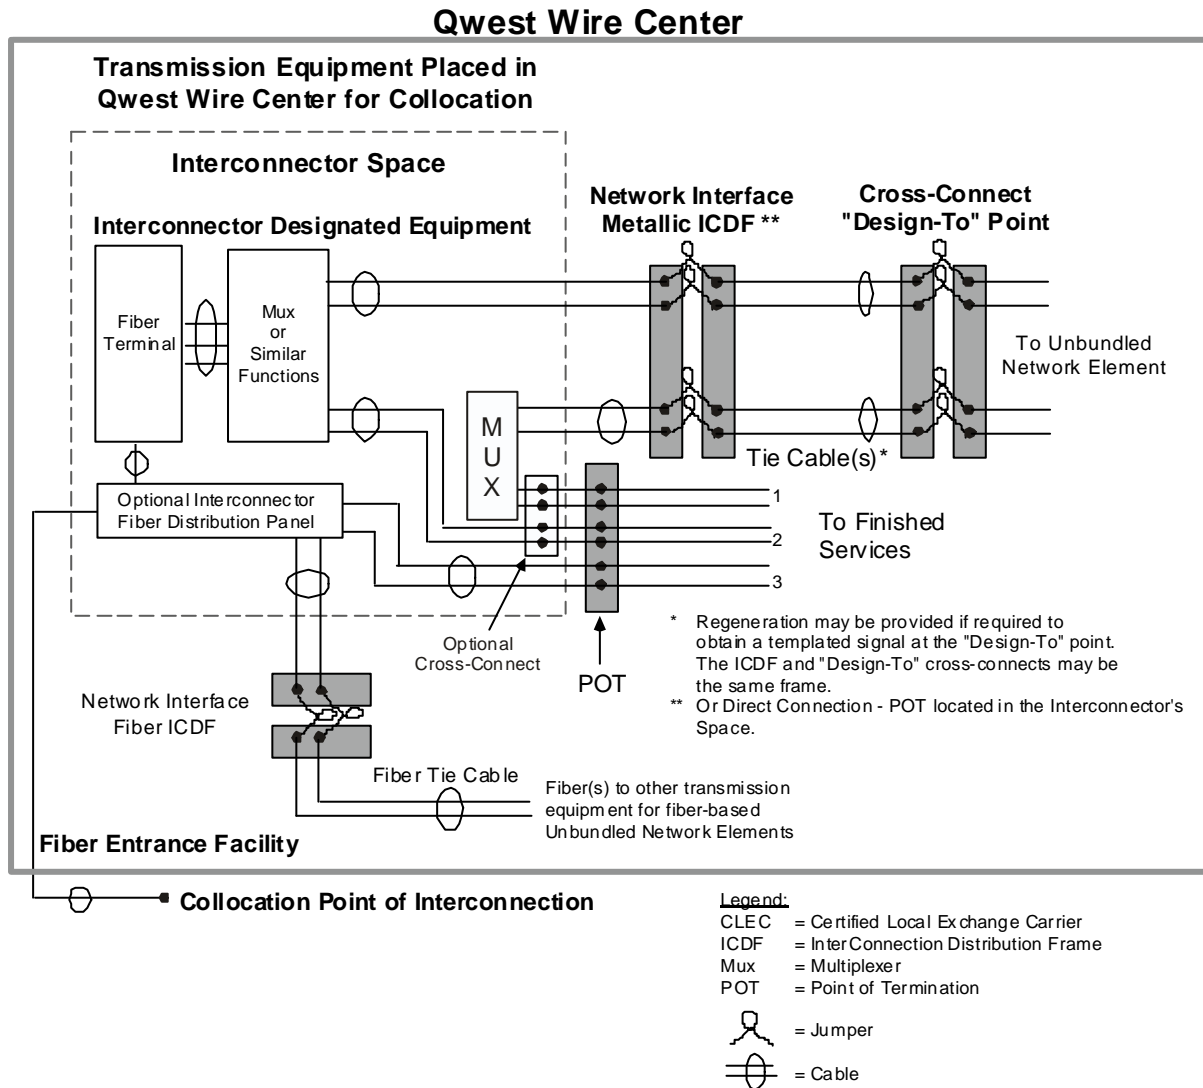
Qwest Wire Center

Transmission Equipment Placed in Qwest Wire Center for Collocation

Interconnector Space

Interconnector Designated Equipment

Network Interface Metallic ICDF **

Cross-Connect "Design-To" Point

Fiber Terminal

Mux or Similar Functions

To Unbundled Network Element

M U X

Tie Cable(s)*

Optional Interconnector Fiber Distribution Panel

1

2

3

To Finished Services

Optional Cross-Connect

POT

* Regeneration may be provided if required to obtain a templated signal at the "Design-To" point. The ICDF and "Design-To" cross-connects may be the same frame.

** Or Direct Connection - POT located in the Interconnector's Space.

Network Interface Fiber ICDF

Fiber Tie Cable

Fiber(s) to other transmission equipment for fiber-based Unbundled Network Elements

Fiber Entrance Facility

Collocation Point of Interconnection

Legend:
CLEC = Certified Local Exchange Carrier
ICDF = InterConnection Distribution Frame
Mux = Multiplexer
POT = Point of Termination
= Jumper
= Cable